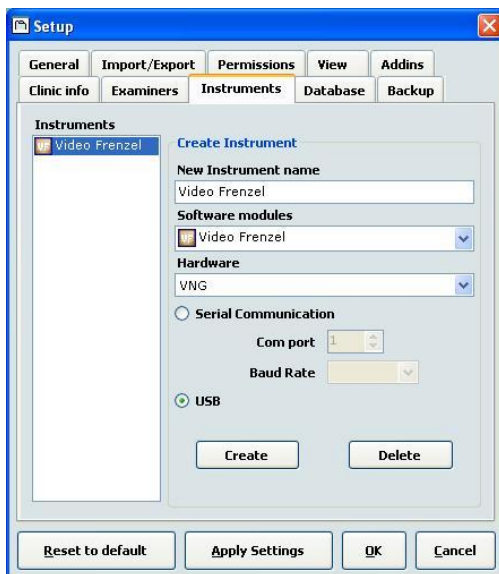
Setup

General
Import/Export
Permissions
View
Addins
Clinic info
Examiners
Instruments
Database
Backup

Instruments
VF Video Frenzel

Create Instrument
New Instrument name
Video Frenzel
Software modules
VF Video Frenzel
Hardware
VNG
Serial Communication
Com port 1
Baud Rate
USB

Create
Delete

Reset to default
Apply Settings
OK
Cancel